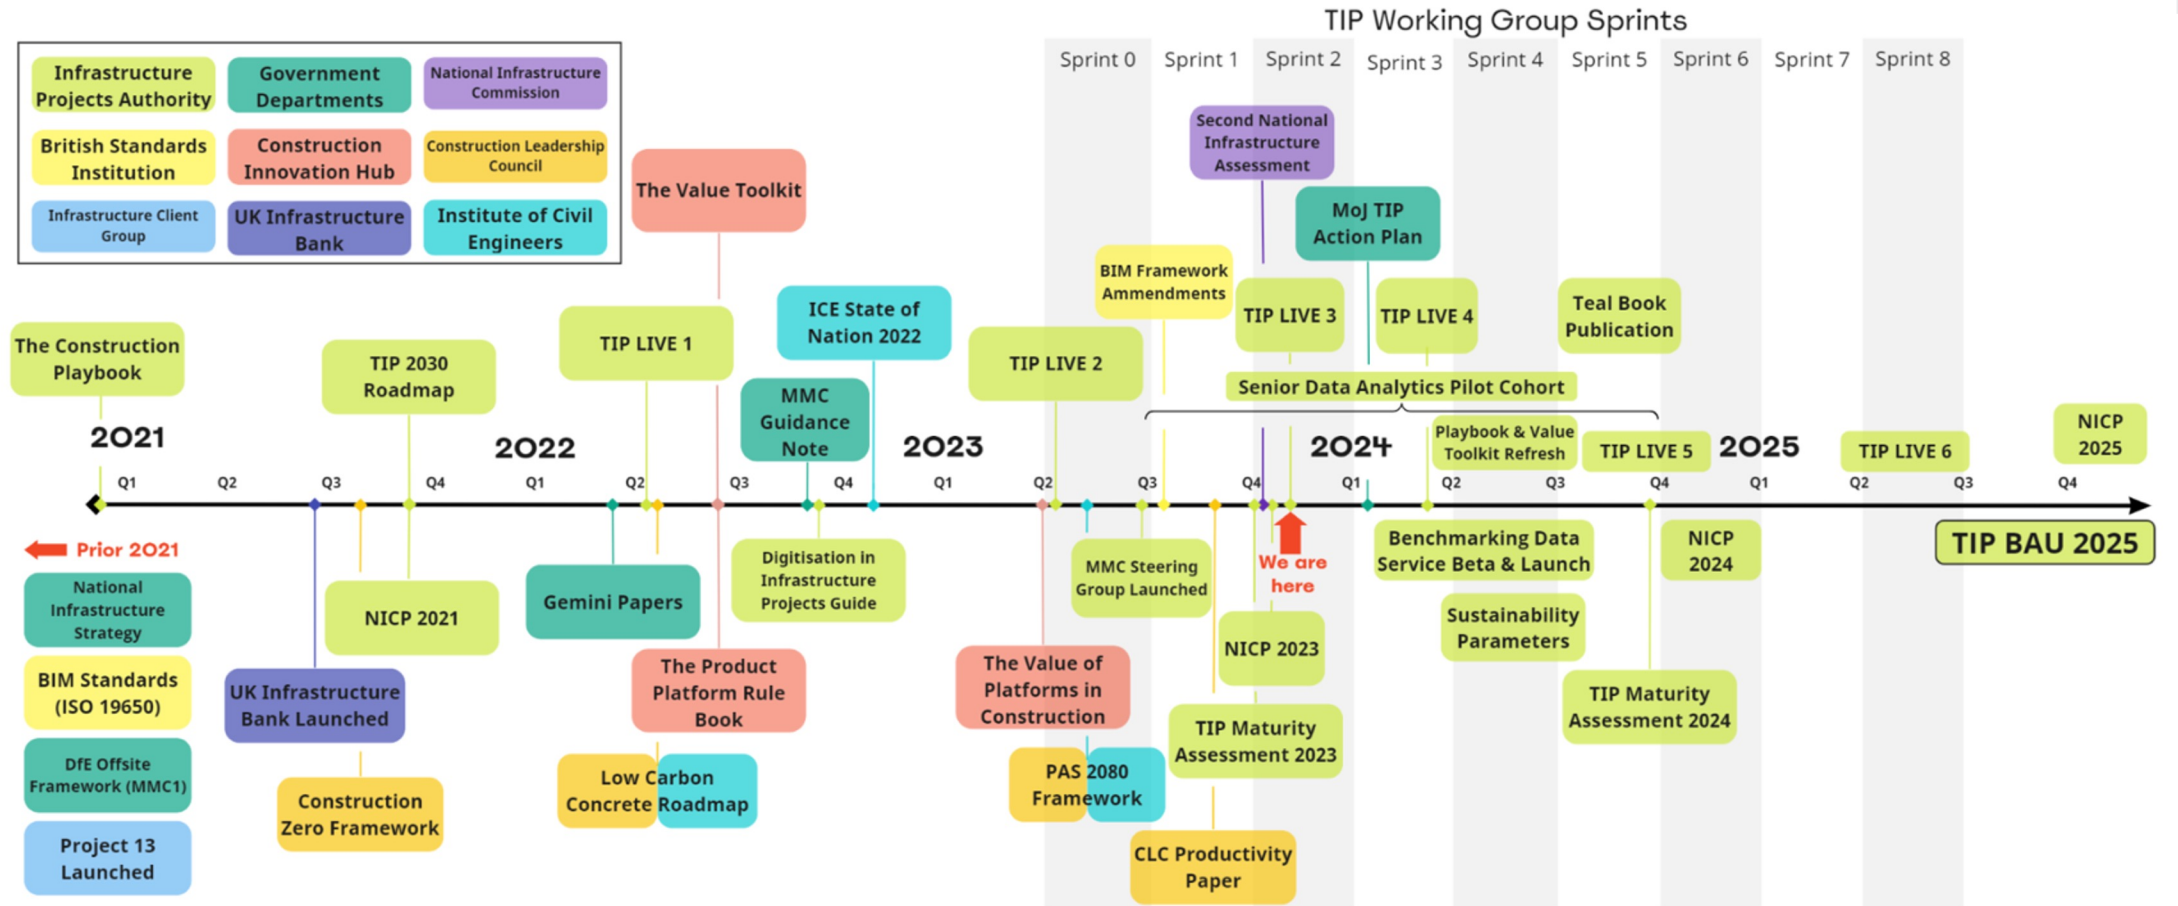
Infrastructure Projects Authority

Government Departments

National Infrastructure Commission

British Standards Institution

Construction Innovation Hub

Construction Leadership Council

Infrastructure Client Group

UK Infrastructure Bank

Institute of Civil Engineers

TIP Working Group Sprints

Sprint 0 Sprint 1 Sprint 2 Sprint 3 Sprint 4 Sprint 5 Sprint 6 Sprint 7 Sprint 8

Second National Infrastructure Assessment

MoJ TIP Action Plan

The Value Toolkit

BIM Framework Ammendments

TIP LIVE 3

TIP LIVE 4

Teal Book Publication

ICE State of Nation 2022

TIP LIVE 1

The Construction Playbook

TIP 2030 Roadmap

TIP LIVE 2

Senior Data Analytics Pilot Cohort

MMC Guidance Note

2021

2022

2023

2024

2025

Playbook & Value Toolkit Refresh

TIP LIVE 5

TIP LIVE 6

NICP 2025

Q1 Q2 Q3 Q4 Q1 Q2 Q3 Q4 Q1 Q2 Q3 Q4 Q1 Q2 Q3 Q4 Q1 Q2 Q3 Q4

Prior 2021

National Infrastructure Strategy

BIM Standards (ISO 19650)

DfE Offsite Framework (MMC1)

Project 13 Launched

UK Infrastructure Bank Launched

Construction Zero Framework

NICP 2021

Gemini Papers

Digitisation in Infrastructure Projects Guide

The Product Platform Rule Book

Low Carbon Concrete Roadmap

MMC Steering Group Launched

We are here

NICP 2023

The Value of Platforms in Construction

PAS 2080 Framework

TIP Maturity Assessment 2023

CLC Productivity Paper

Benchmarking Data Service Beta & Launch

Sustainability Parameters

NICP 2024

TIP Maturity Assessment 2024

TIP BAU 2025